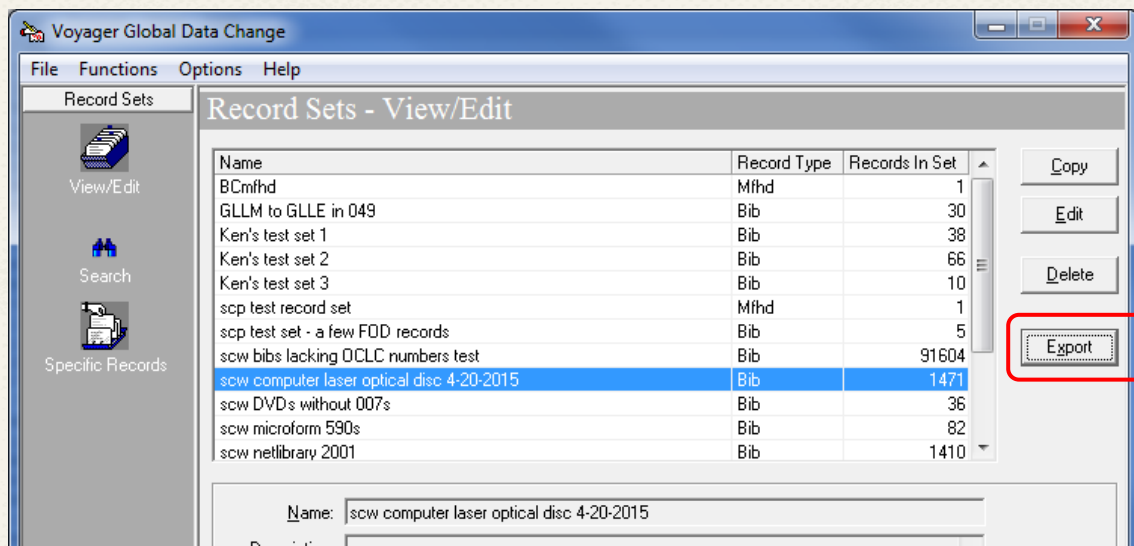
Voyager Global Data Change

File Functions Options Help

Record Sets

View/Edit

Search

Specific Records

Record Sets - View/Edit

| Name | Record Type | Records In Set |
|---|---|---|
| BCmfhd | Mfhd | 1 |
| GLLM to GLLE in 049 | Bib | 30 |
| Ken's test set 1 | Bib | 38 |
| Ken's test set 2 | Bib | 66 |
| Ken's test set 3 | Bib | 10 |
| scp test record set | Mfhd | 1 |
| scp test set - a few FOD records | Bib | 5 |
| scw bibs lacking OCLC numbers test | Bib | 91604 |
| scw computer laser optical disc 4-20-2015 | Bib | 1471 |
| scw DVDs without 007s | Bib | 36 |
| scw microform 590s | Bib | 82 |
| scw netlibrary 2001 | Bib | 1410 |

Copy

Edit

Delete

Export

Name: scw computer laser optical disc 4-20-2015

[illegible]